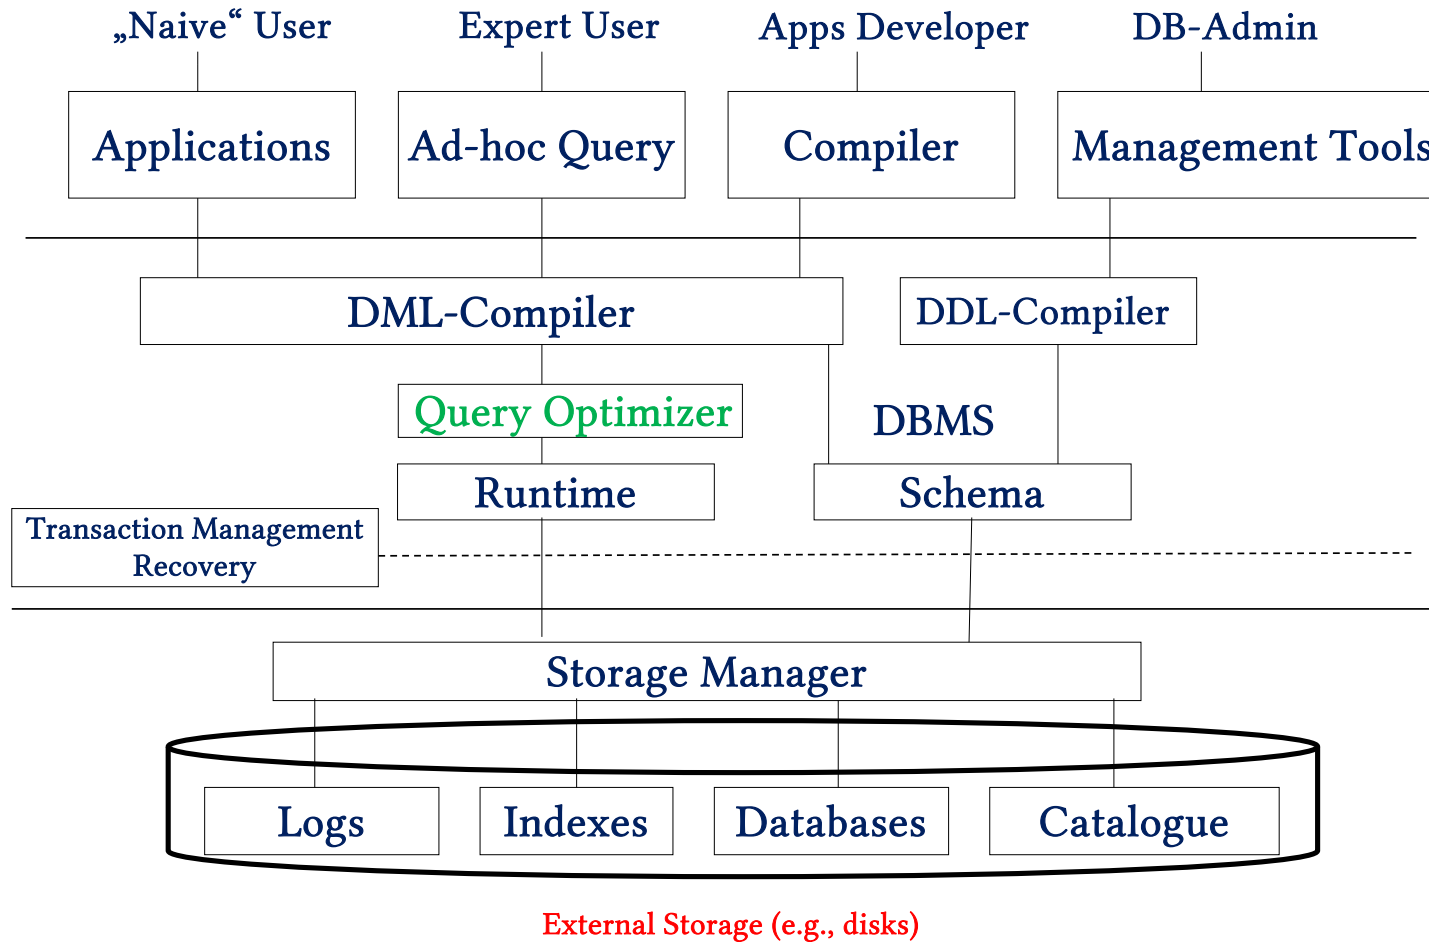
„Naive“ User
Expert User
Apps Developer
DB-Admin

Applications
Ad-hoc Query
Compiler
Management Tools

DML-Compiler
DDL-Compiler

Query Optimizer
DBMS

Runtime
Schema

Transaction Management
Recovery

Storage Manager

Logs
Indexes
Databases
Catalogue

External Storage (e.g., disks)